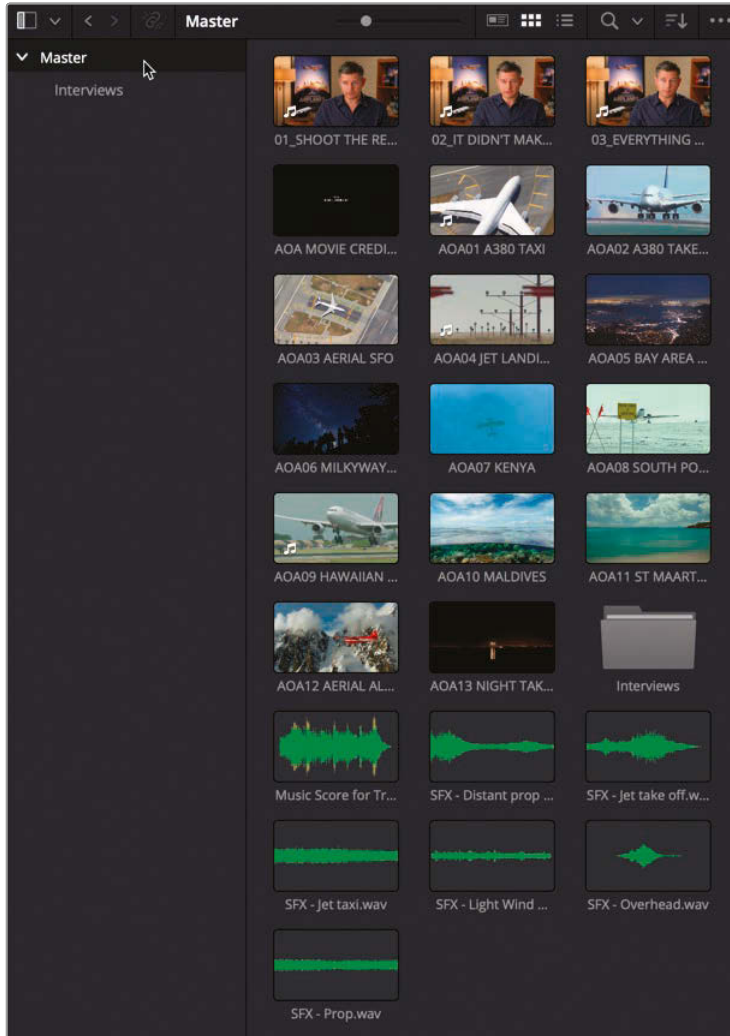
Master

Master
Interviews

01_SHOOT THE RE...
02_IT DIDN'T MAK...
03_EVERYTHING ...
AOA MOVIE CREDI...
AOA01 A380 TAXI
AOA02 A380 TAKE...
AOA03 AERIAL SFO
AOA04 JET LANDI...
AOA05 BAY AREA ...
AOA06 MILKYWAY...
AOA07 KENYA
AOA08 SOUTH PO...
AOA09 HAWAIIAN ...
AOA10 MALDIVES
AOA11 ST MAART...
AOA12 AERIAL AL...
AOA13 NIGHT TAK...
Interviews
Music Score for Tr...
SFX - Distant prop ...
SFX - Jet take off.w...
SFX - Jet taxi.wav
SFX - Light Wind ...
SFX - Overhead.wav
SFX - Prop.wav